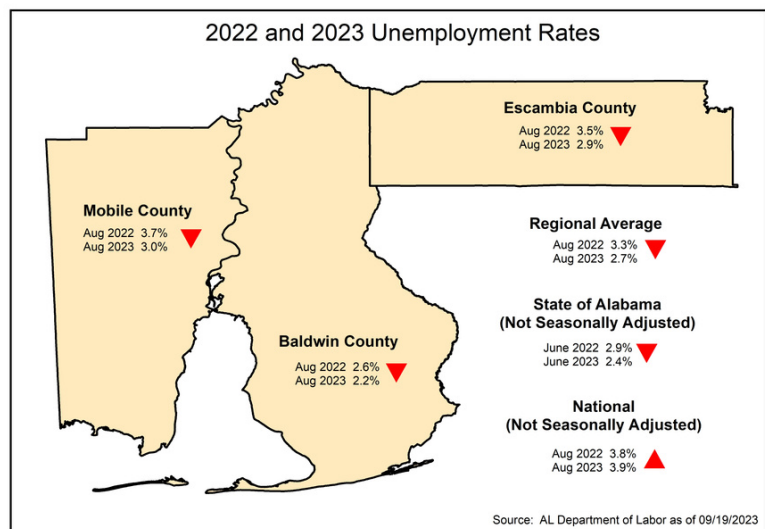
2022 and 2023 Unemployment Rates

Escambia County
Aug 2022 3.5%
Aug 2023 2.9%

Mobile County
Aug 2022 3.7%
Aug 2023 3.0%

Regional Average
Aug 2022 3.3%
Aug 2023 2.7%

State of Alabama
(Not Seasonally Adjusted)
June 2022 2.9%
June 2023 2.4%

Baldwin County
Aug 2022 2.6%
Aug 2023 2.2%

National
(Not Seasonally Adjusted)
Aug 2022 3.8%
Aug 2023 3.9%

Source: AL Department of Labor as of 09/19/2023